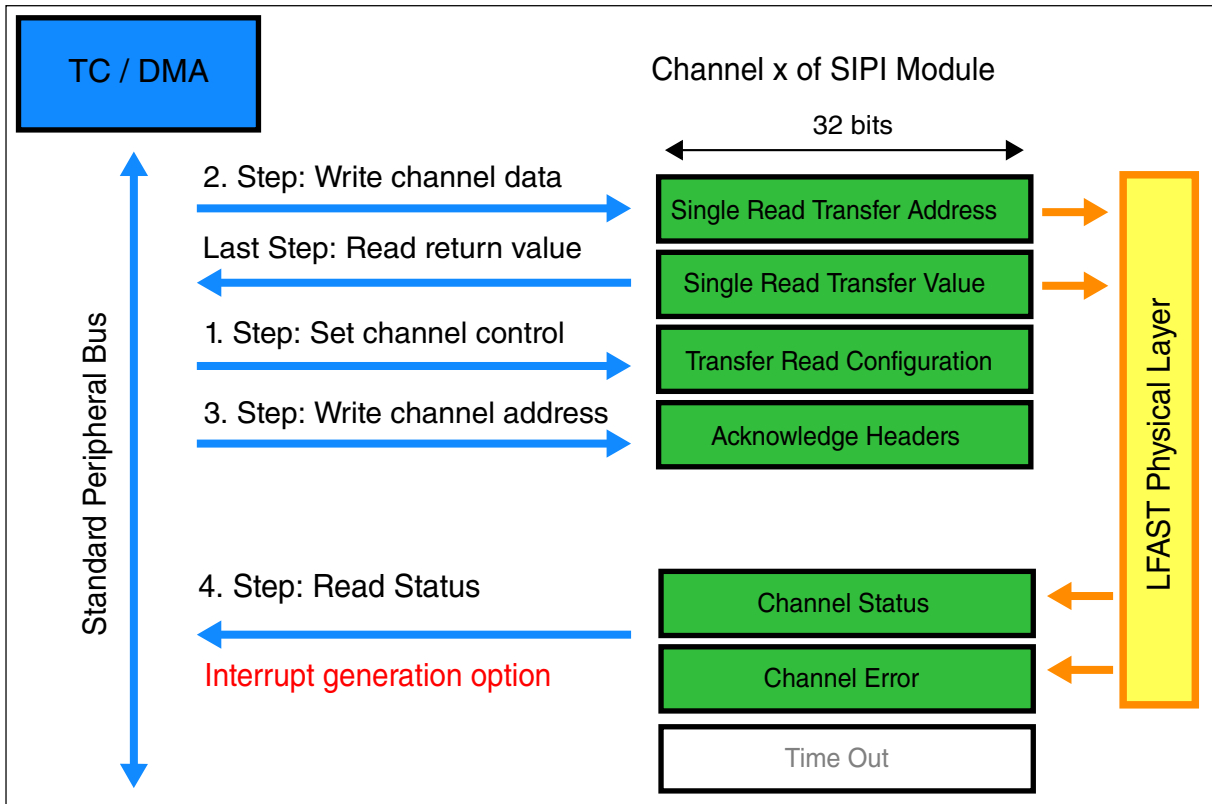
TC / DMA

Channel x of SIPI Module

32 bits

Standard Peripheral Bus

2. Step: Write channel data

Single Read Transfer Address

Last Step: Read return value

Single Read Transfer Value

1. Step: Set channel control

Transfer Read Configuration

3. Step: Write channel address

Acknowledge Headers

LFAST Physical Layer

4. Step: Read Status

Channel Status

Interrupt generation option

Channel Error

Time Out